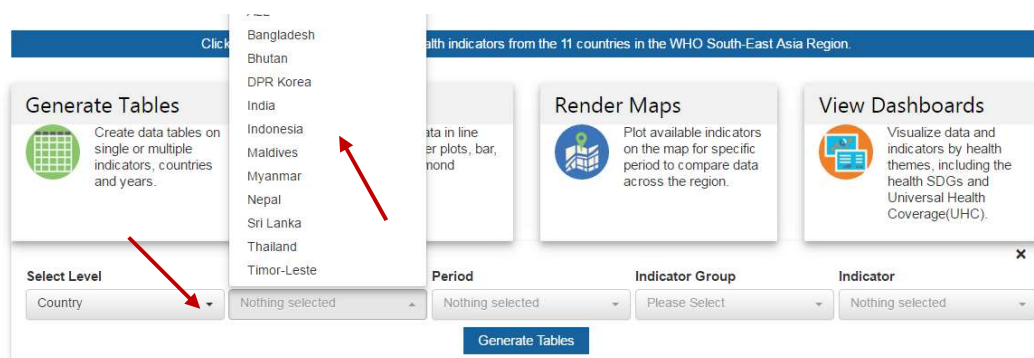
Click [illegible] lth indicators from the 11 countries in the WHO South-East Asia Region.

Generate Tables
Create data tables on single or multiple indicators, countries and years.

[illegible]ta in line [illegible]er plots, bar, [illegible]mond

Render Maps
Plot available indicators on the map for specific period to compare data across the region.

View Dashboards
Visualize data and indicators by health themes, including the health SDGs and Universal Health Coverage(UHC).

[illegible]
Bangladesh
Bhutan
DPR Korea
India
Indonesia
Maldives
Myanmar
Nepal
Sri Lanka
Thailand
Timor-Leste

×

Select Level
Country

Nothing selected

Period
Nothing selected

Indicator Group
Please Select

Indicator
Nothing selected

Generate Tables